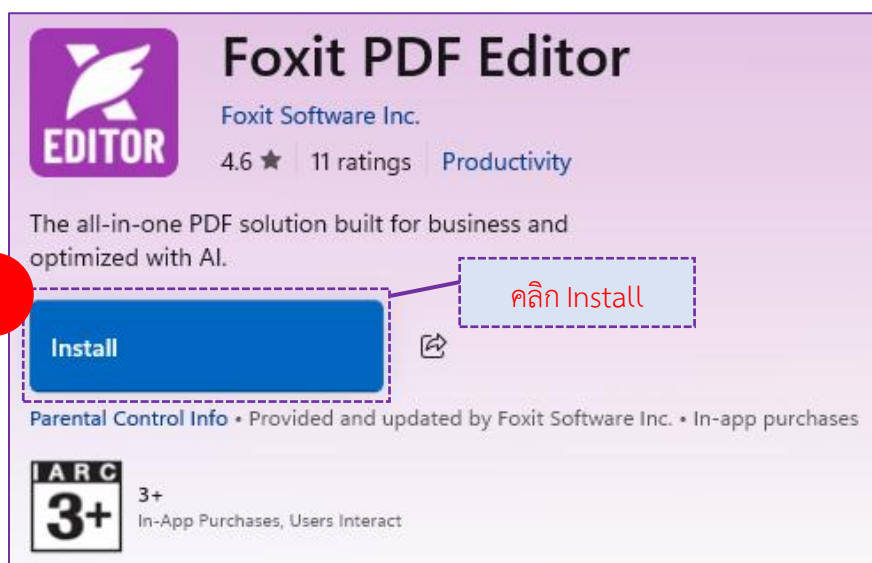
EDITOR

Foxit PDF Editor

Foxit Software Inc.

4.6 ★ 11 ratings Productivity

The all-in-one PDF solution built for business and optimized with AI.

คลิก Install

Install

Parental Control Info • Provided and updated by Foxit Software Inc. • In-app purchases

IARC 3+

3+
In-App Purchases, Users Interact